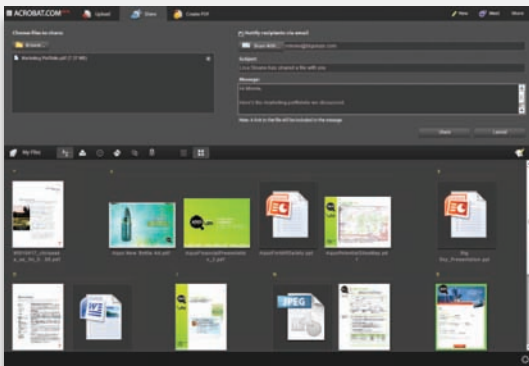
ACROBAT.COM
Upload
Share
Create PDF
New
Meet
Share

Choose files to share
Browse
Marketing Portfolio.pdf (7.37 MB)

Notify recipients via email
Bruce Mill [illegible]@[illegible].com
Subject
Lina Shane has shared a file with you
Message
Hi Bruce,
Here's the marketing portfolio we discussed.
Note: a link to the file will be included in the message.
Share
Cancel

My Files

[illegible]
Aqua New Bottle Ad.pdf
AquaFinancialPresentatio n_3.pdf
AquaProfitAbility.ppt
AquaPotentialOverlay.pdf
Big Pro_Presentation.ppt
JPEG